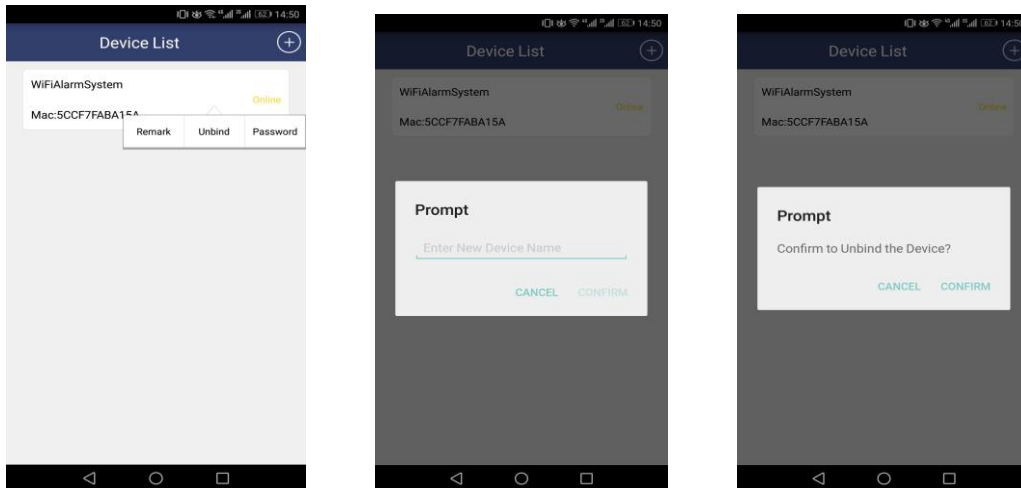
14:50

Device List

WiFiAlarmSystem

Online

Mac:5CCF7FABA15A

Remark Unbind Password

14:50

Device List

WiFiAlarmSystem

Online

Mac:5CCF7FABA15A

Prompt

Enter New Device Name

CANCEL CONFIRM

14:5

Device List

WiFiAlarmSystem

Online

Mac:5CCF7FABA15A

Prompt

Confirm to Unbind the Device?

CANCEL CONFIRM